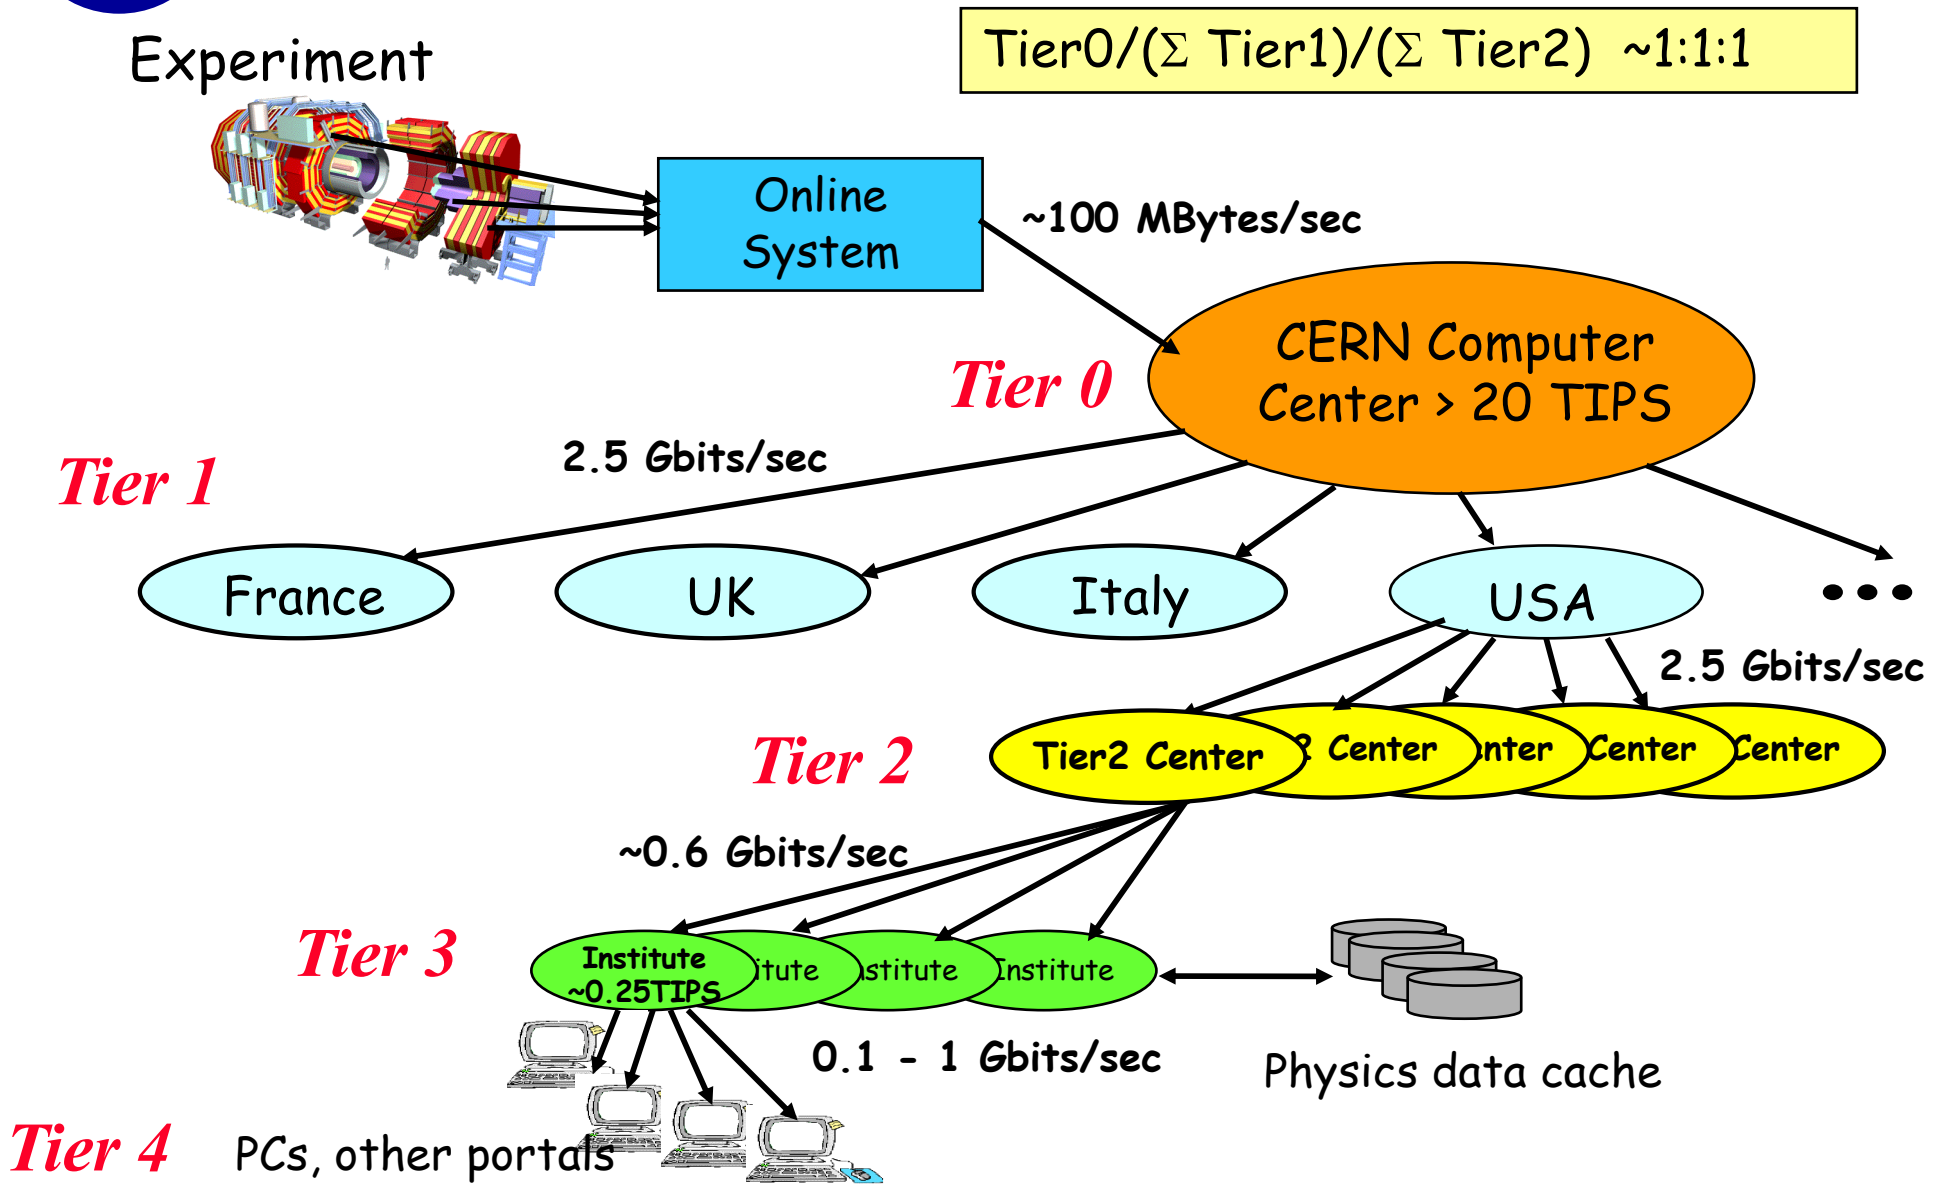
Experiment

Tier0/(Σ Tier1)/(Σ Tier2) ~1:1:1

Online System

~100 MBytes/sec

Tier 0

CERN Computer Center > 20 TIPS

Tier 1

2.5 Gbits/sec

France

UK

Italy

USA

• • •

2.5 Gbits/sec

Tier 2

Tier2 Center

2 Center

nter

Center

Center

~0.6 Gbits/sec

Tier 3

Institute ~0.25TIPS

itute

stitute

Institute

0.1 - 1 Gbits/sec

Physics data cache

Tier 4

PCs, other portals